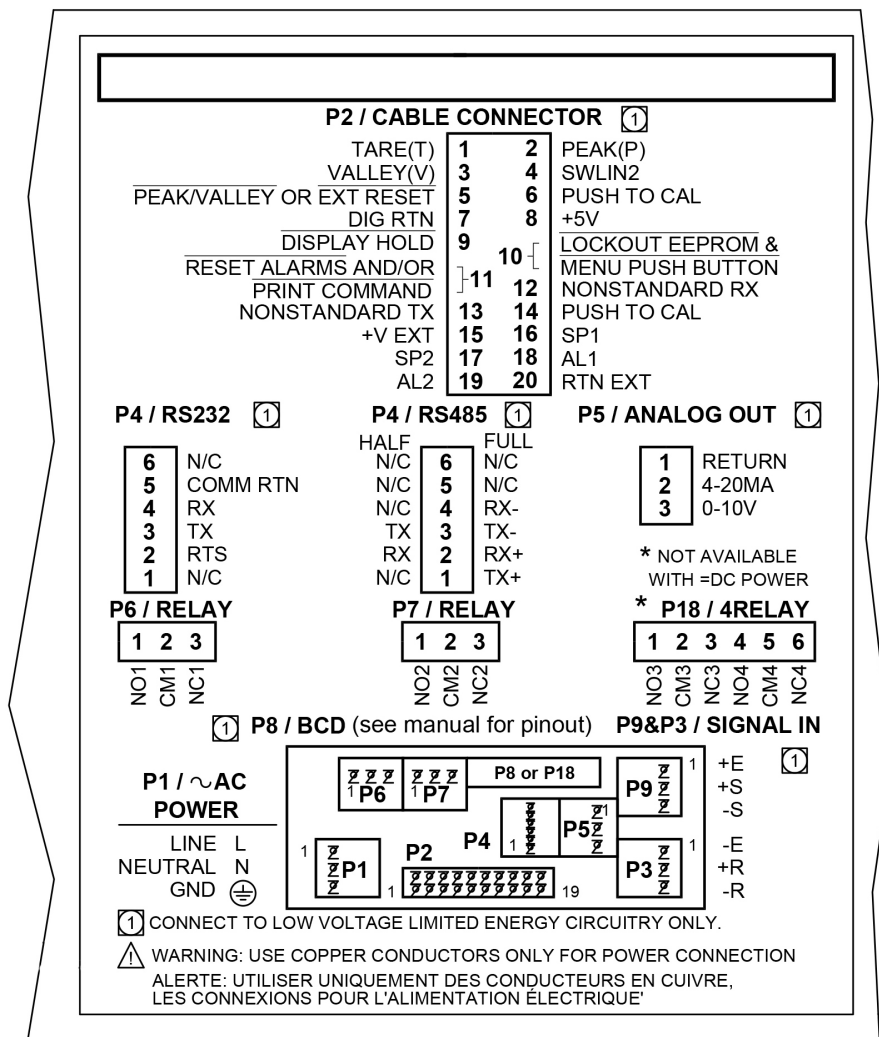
P2 / CABLE CONNECTOR 1

| | | | |
|---|---|---|---|
| TARE(T) | 1 | 2 | PEAK(P) |
| VALLEY(V) | 3 | 4 | SWLIN2 |
| PEAK/VALLEY OR EXT RESET | 5 | 6 | PUSH TO CAL |
| DIG RTN | 7 | 8 | +5V |
| DISPLAY HOLD | 9 | 10 | LOCKOUT EEPROM & MENU PUSH BUTTON |
| RESET ALARMS AND/OR PRINT COMMAND | 11 | 12 | NONSTANDARD RX |
| NONSTANDARD TX | 13 | 14 | PUSH TO CAL |
| +V EXT | 15 | 16 | SP1 |
| SP2 | 17 | 18 | AL1 |
| AL2 | 19 | 20 | RTN EXT |

P4 / RS232 1

| | |
|---|---|
| 6 | N/C |
| 5 | COMM RTN |
| 4 | RX |
| 3 | TX |
| 2 | RTS |
| 1 | N/C |

P4 / RS485 1

| HALF | | FULL |
|---|---|---|
| N/C | 6 | N/C |
| N/C | 5 | N/C |
| N/C | 4 | RX- |
| TX | 3 | TX- |
| RX | 2 | RX+ |
| N/C | 1 | TX+ |

P5 / ANALOG OUT 1

| | |
|---|---|
| 1 | RETURN |
| 2 | 4-20MA |
| 3 | 0-10V |

* NOT AVAILABLE WITH =DC POWER

P6 / RELAY
1 2 3
NO1 CM1 NC1

P7 / RELAY
1 2 3
NO2 CM2 NC2

* P18 / 4RELAY
1 2 3 4 5 6
NO3 CM3 NC3 NO4 CM4 NC4

1 P8 / BCD (see manual for pinout)

P9&P3 / SIGNAL IN

P1 / ∿AC POWER
LINE L
NEUTRAL N
GND ⏚

P6 1 P7 1 P8 or P18 P9 1 P4 1 P5 1 P2 19 P1 1 P3 1

+E +S -S -E +R -R 1

1 CONNECT TO LOW VOLTAGE LIMITED ENERGY CIRCUITRY ONLY.

⚠ WARNING: USE COPPER CONDUCTORS ONLY FOR POWER CONNECTION
ALERTE: UTILISER UNIQUEMENT DES CONDUCTEURS EN CUIVRE, LES CONNEXIONS POUR L'ALIMENTATION ÉLECTRIQUE'